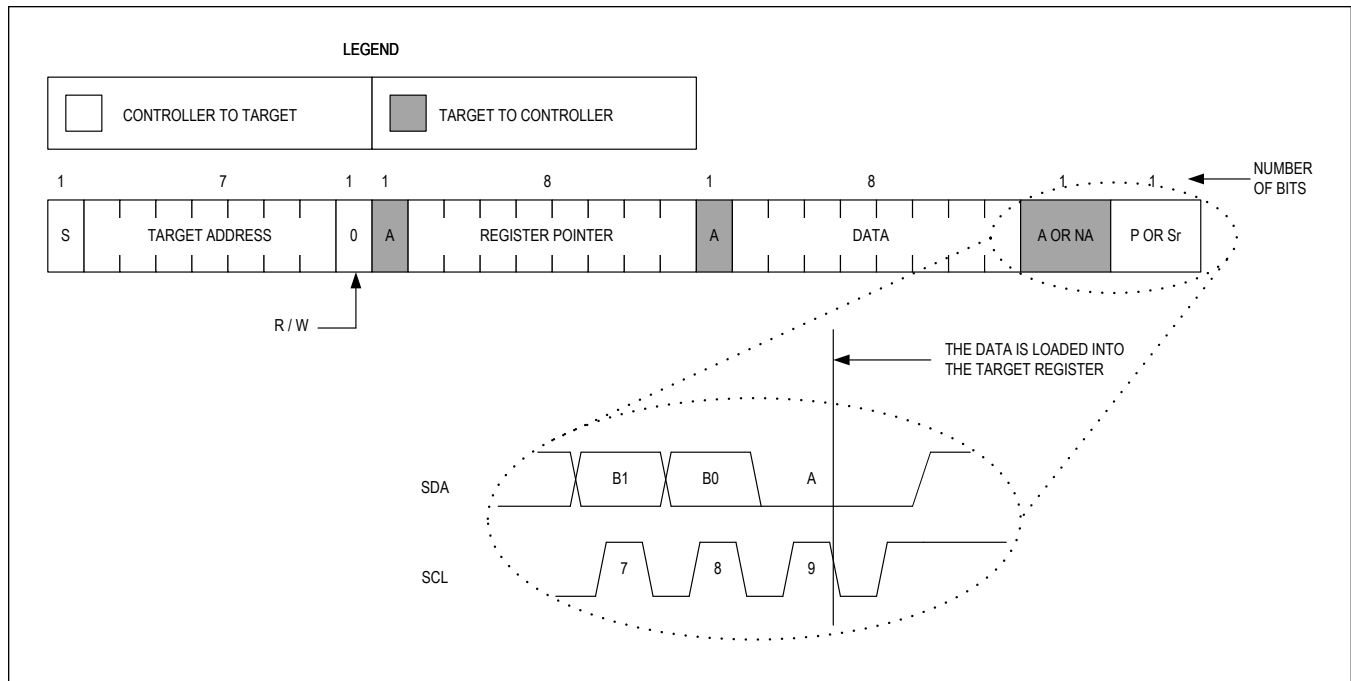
LEGEND

CONTROLLER TO TARGET

TARGET TO CONTROLLER

1 7 1 1 8 1 8 1 1

NUMBER OF BITS

S

TARGET ADDRESS

0

A

REGISTER POINTER

A

DATA

A OR NA

P OR Sr

R / W

THE DATA IS LOADED INTO THE TARGET REGISTER

SDA

B1

B0

A

SCL

7

8

9